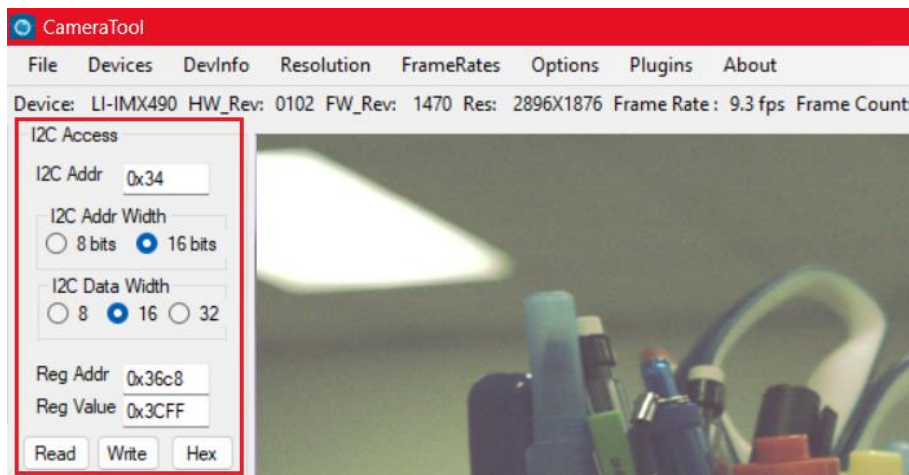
CameraTool

File Devices DevInfo Resolution FrameRates Options Plugins About

Device: LI-IMX490 HW_Rev: 0102 FW_Rev: 1470 Res: 2896X1876 Frame Rate : 9.3 fps Frame Count:

I2C Access

I2C Addr 0x34

I2C Addr Width
8 bits 16 bits

I2C Data Width
8 16 32

Reg Addr 0x36c8
Reg Value 0x3CFF

Read Write Hex